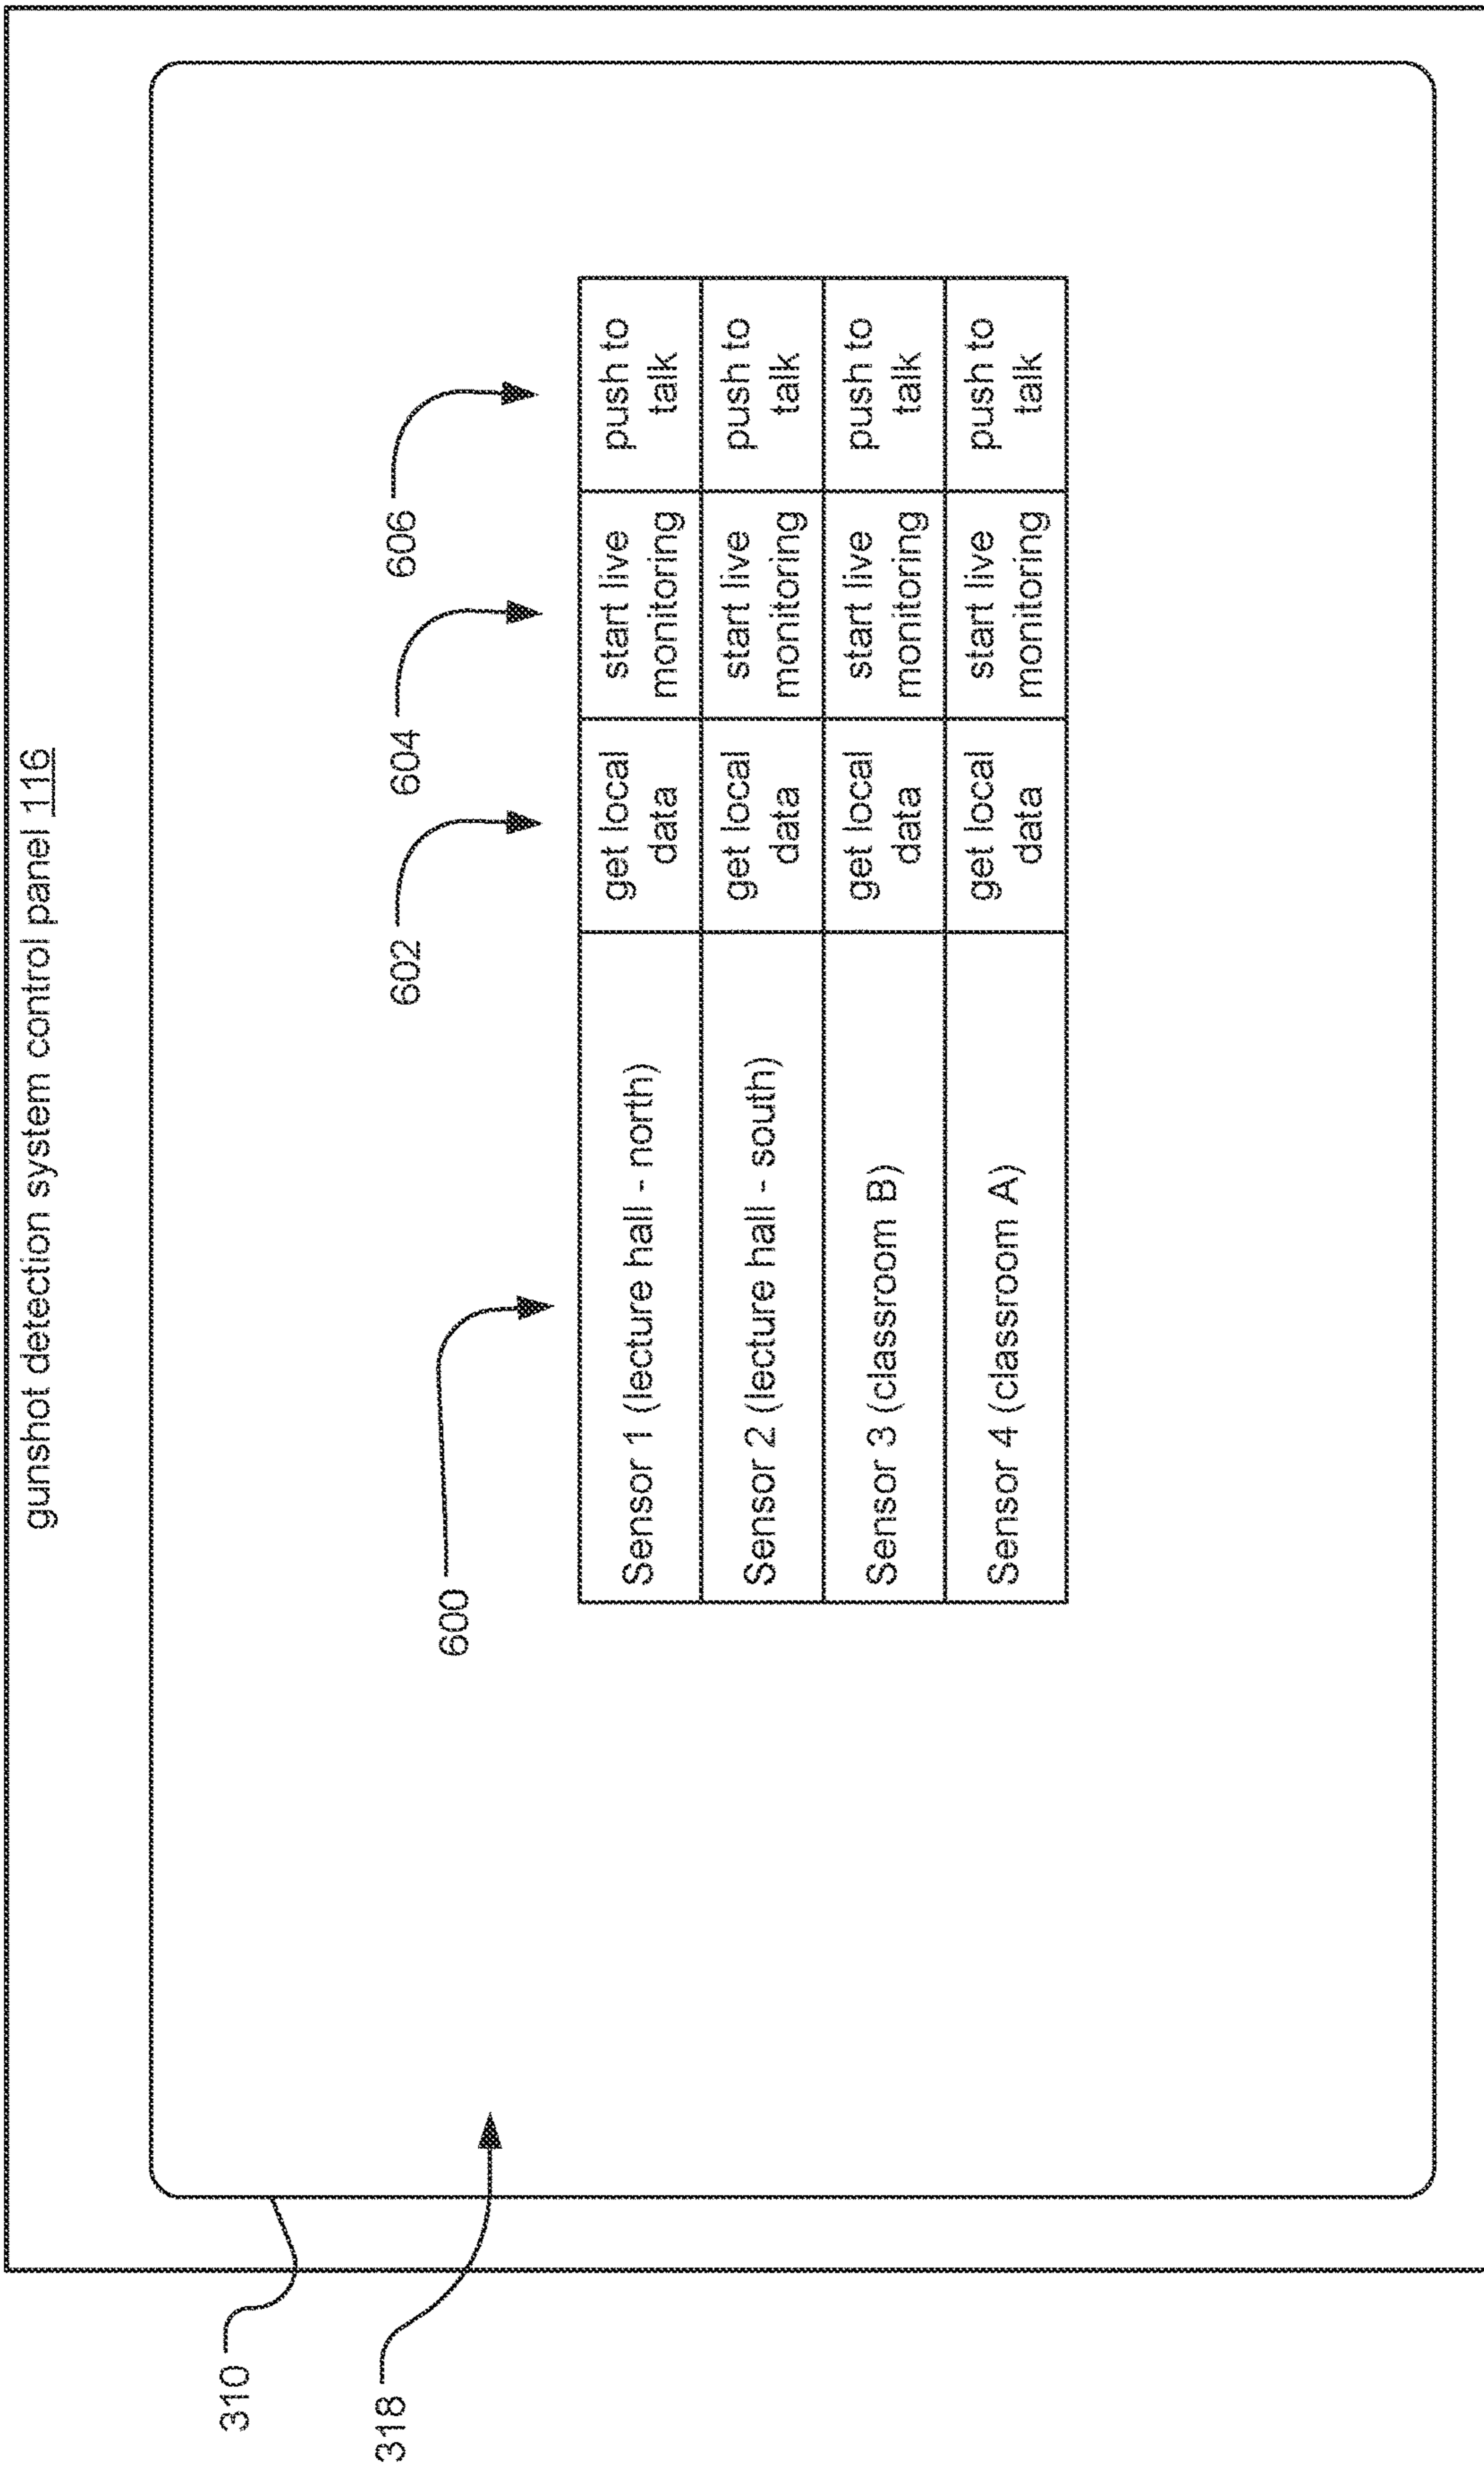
gunshot detection system control panel 116

600

602

604

606

| Sensor 1 (lecture hall - north) | get local data | start live monitoring | push to talk |
|---|---|---|---|
| Sensor 2 (lecture hall - south) | get local data | start live monitoring | push to talk |
| Sensor 3 (classroom B) | get local data | start live monitoring | push to talk |
| Sensor 4 (classroom A) | get local data | start live monitoring | push to talk |

310

318